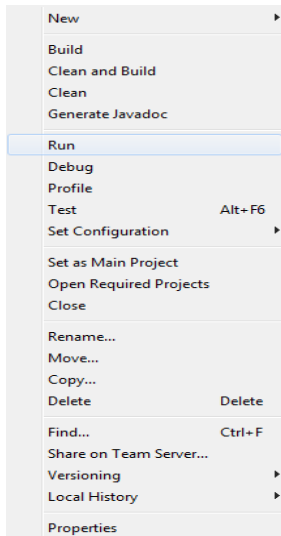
New

Build
Clean and Build
Clean
Generate Javadoc

Run
Debug
Profile
Test Alt+F6
Set Configuration

Set as Main Project
Open Required Projects
Close

Rename...
Move...
Copy...
Delete Delete

Find... Ctrl+F
Share on Team Server...
Versioning
Local History

Properties